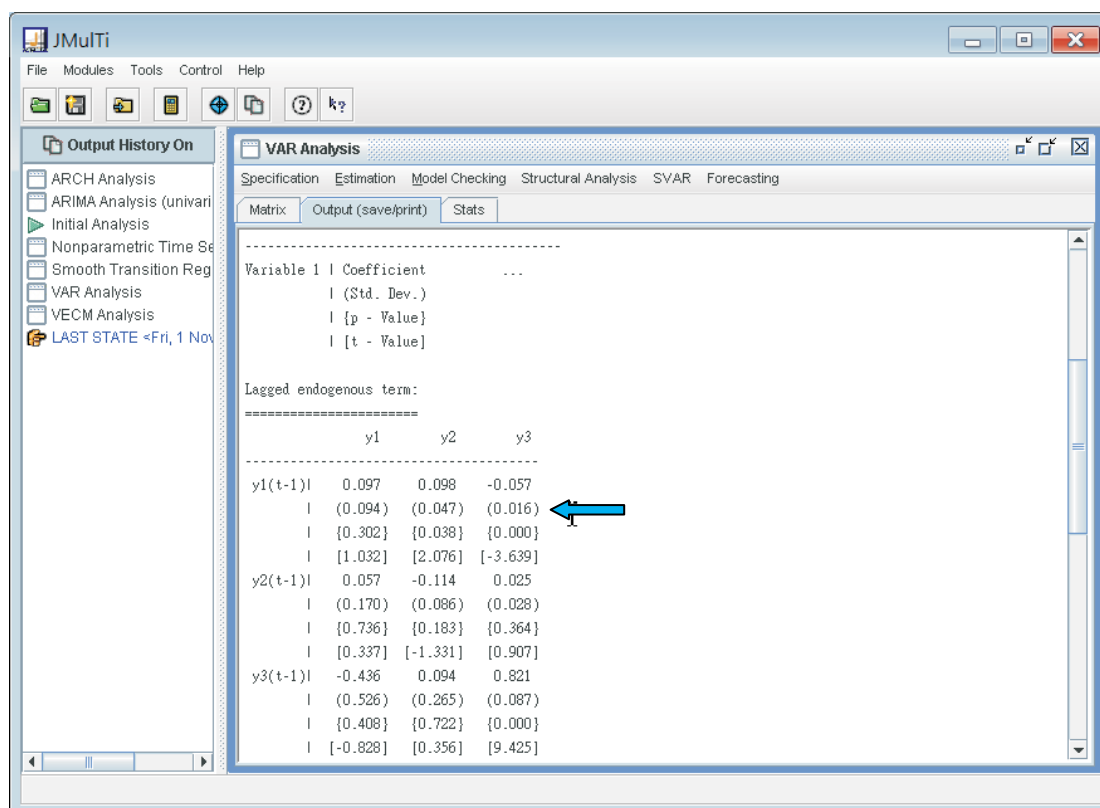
JMulTi

File Modules Tools Control Help

Output History On

ARCH Analysis
ARIMA Analysis (univari
Initial Analysis
Nonparametric Time Se
Smooth Transition Reg
VAR Analysis
VECM Analysis
LAST STATE <Fri, 1 Nov

VAR Analysis

Specification Estimation Model Checking Structural Analysis SVAR Forecasting

Matrix Output (save/print) Stats

--------------------------------------------
Variable 1 | Coefficient ...
| (Std. Dev.)
| {p - Value}
| [t - Value]

Lagged endogenous term:
======================

| | y1 | y2 | y3 |
|---|---|---|---|
| y1(t-1)\| | 0.097 | 0.098 | -0.057 |
| \| | (0.094) | (0.047) | (0.016) |
| \| | {0.302} | {0.038} | {0.000} |
| \| | [1.032] | [2.076] | [-3.639] |
| y2(t-1)\| | 0.057 | -0.114 | 0.025 |
| \| | (0.170) | (0.086) | (0.028) |
| \| | {0.736} | {0.183} | {0.364} |
| \| | [0.337] | [-1.331] | [0.907] |
| y3(t-1)\| | -0.436 | 0.094 | 0.821 |
| \| | (0.526) | (0.265) | (0.087) |
| \| | {0.408} | {0.722} | {0.000} |
| \| | [-0.828] | [0.356] | [9.425] |